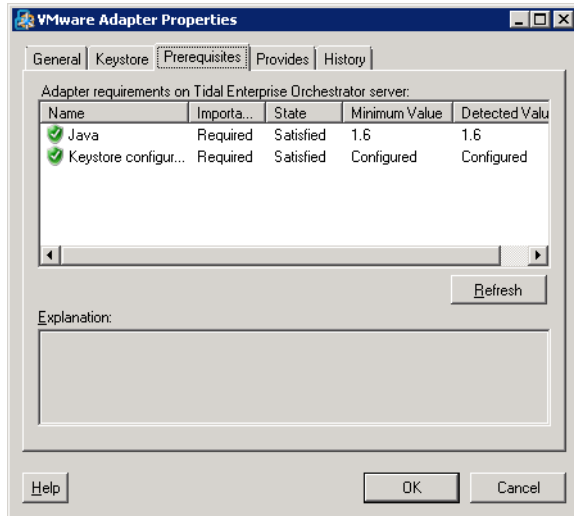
VMware Adapter Properties

General | Keystore | Prerequisites | Provides | History

Adapter requirements on Tidal Enterprise Orchestrator server:

| Name | Importa... | State | Minimum Value | Detected Valu |
|---|---|---|---|---|
| Java | Required | Satisfied | 1.6 | 1.6 |
| Keystore configur... | Required | Satisfied | Configured | Configured |

Refresh

Explanation:

Help

OK

Cancel